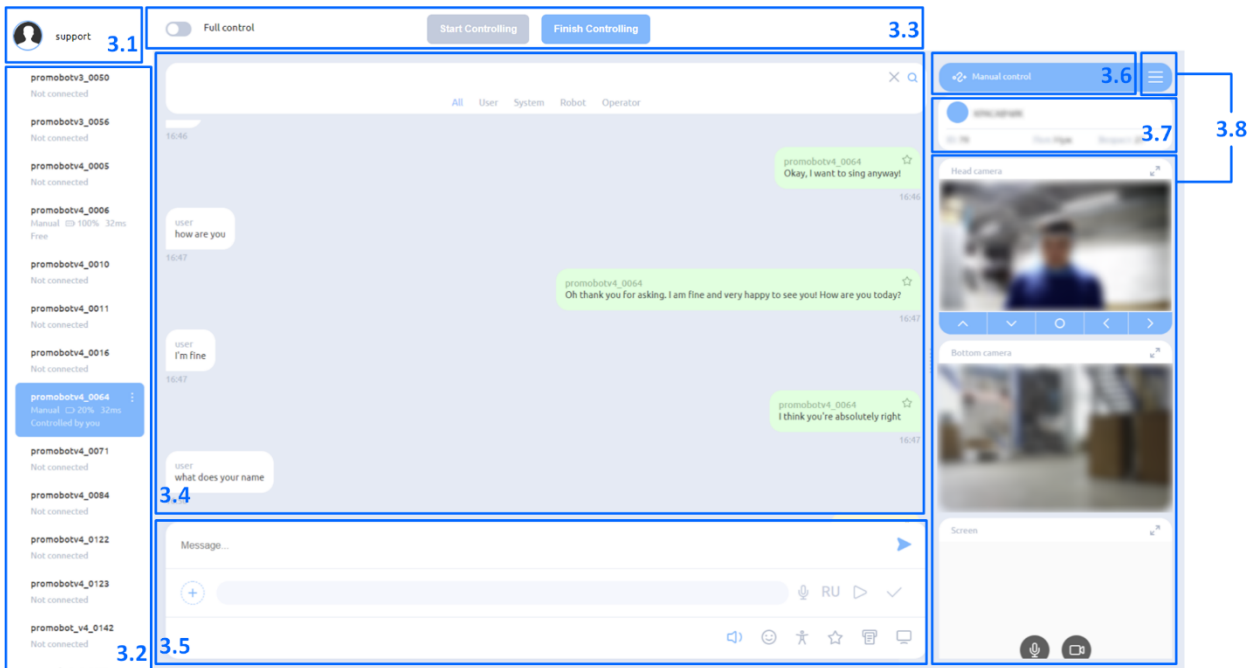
support

3.1

Full control

Start Controlling

Finish Controlling

3.3

promobotv3_0050
Not connected

promobotv3_0056
Not connected

promobotv4_0005
Not connected

promobotv4_0006
Manual 100% 32ms
Free

promobotv4_0010
Not connected

promobotv4_0011
Not connected

promobotv4_0016
Not connected

promobotv4_0064
Manual 20% 32ms
Controlled by you

promobotv4_0071
Not connected

promobotv4_0084
Not connected

promobotv4_0122
Not connected

promobotv4_0123
Not connected

promobot_v4_0142
Not connected

3.2

All User System Robot Operator

16:46

promobotv4_0064
Okay, I want to sing anyway!
16:46

user
how are you
16:47

promobotv4_0064
Oh thank you for asking. I am fine and very happy to see you! How are you today?
16:47

user
I'm fine
16:47

promobotv4_0064
I think you're absolutely right
16:47

user
what does your name

3.4

Message...

RU

3.5

Manual control

3.6

3.7

3.8

Head camera

Bottom camera

Screen